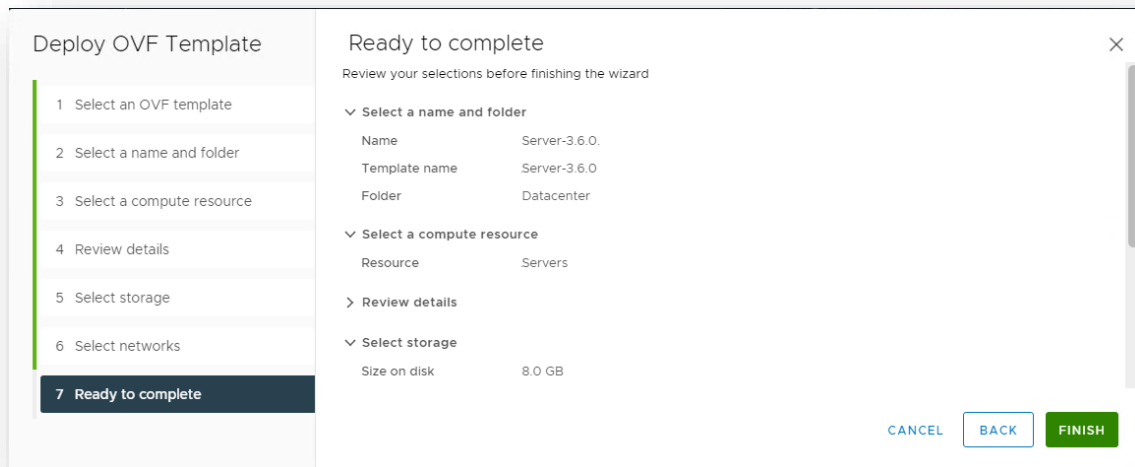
Deploy OVF Template

1 Select an OVF template

2 Select a name and folder

3 Select a compute resource

4 Review details

5 Select storage

6 Select networks

7 Ready to complete

Ready to complete

×

Review your selections before finishing the wizard

Select a name and folder

| Name | Server-3.6.0. |
|---|---|
| Template name | Server-3.6.0 |
| Folder | Datacenter |

Select a compute resource

| Resource | Servers |
|---|---|

Review details

Select storage

| Size on disk | 8.0 GB |
|---|---|

CANCEL BACK FINISH